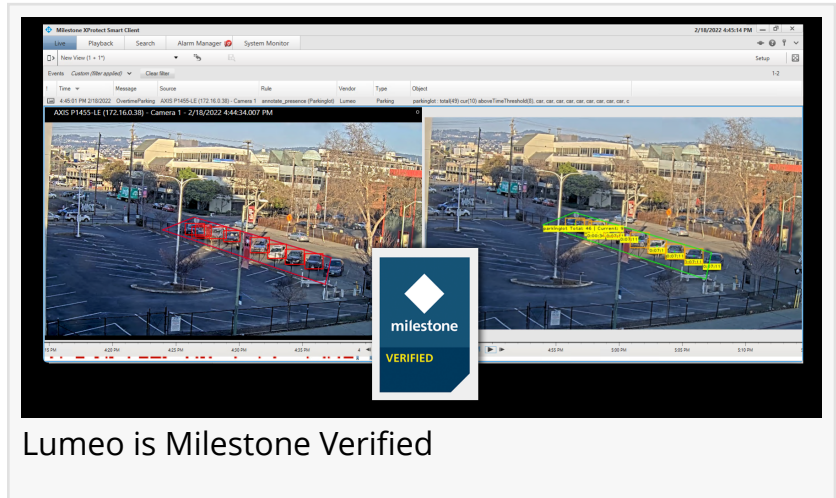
Milestone XProtect Smart Client
2/18/2022 4:45:14 PM

Live | Playback | Search | Alarm Manager | System Monitor

New View (1 + 1*)

Setup

Events Custom (filter applied) Clear filter

1-2

| ! | Time | Message | Source | Rule | Vendor | Type | Object |
|---|---|---|---|---|---|---|---|
| | 4:45:01 PM 2/18/2022 | OvertimeParking | AXIS P1455-LE (172.16.0.38) - Camera 1 | annotate_presence (Parkinglot) | Lumeo | Parking | parkinglot : total(49) cur(10) aboveTimeThreshold(8), car, car, car, car, car, car, car, car, c |

AXIS P1455-LE (172.16.0.38) - Camera 1 - 2/18/2022 4:44:34.007 PM

parkinglot Total: 44 | Current: 8

4:20 PM 4:25 PM 4:30 PM 4:35 PM 4:55 PM 5:00 PM 5:05 PM 5:10 PM

milestone
VERIFIED

Lumeo is Milestone Verified